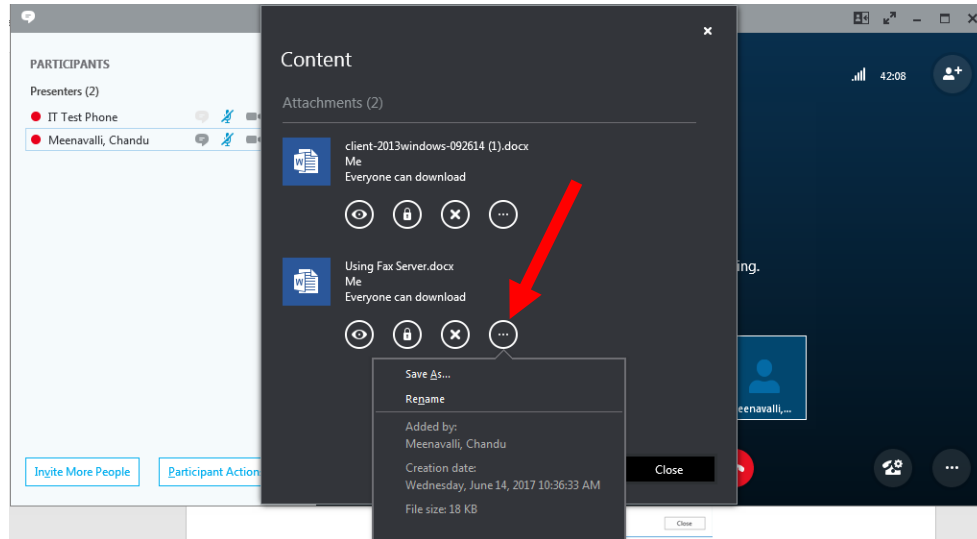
PARTICIPANTS

Presenters (2)

IT Test Phone

Meenavalli, Chandu

Invite More People

Participant Action

Content

Attachments (2)

client-2013windows-092614 (1).docx
Me
Everyone can download

Using Fax Server.docx
Me
Everyone can download

Save As...

Rename

Added by:
Meenavalli, Chandu

Creation date:
Wednesday, June 14, 2017 10:36:33 AM

File size: 18 KB

Close

42:08

ing.

eenavalli,...

Close